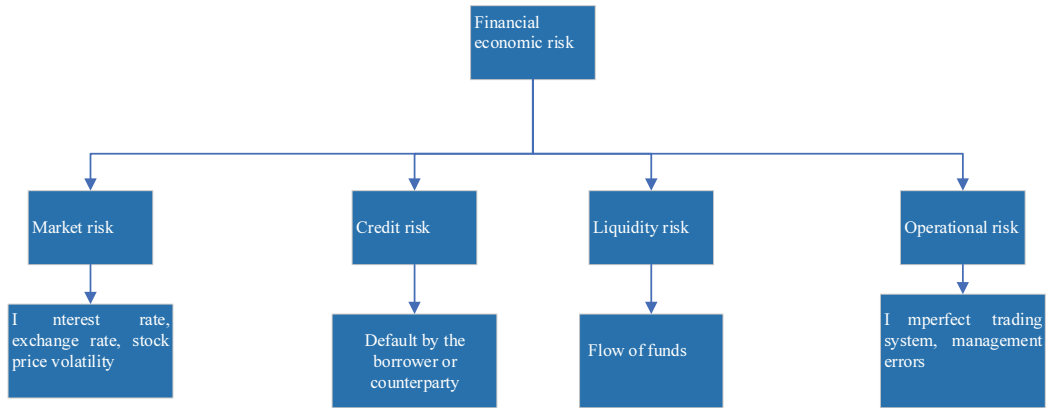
Financial economic risk

Market risk

I nterest rate, exchange rate, stock price volatility

Credit risk

Default by the borrower or counterparty

Liquidity risk

Flow of funds

Operational risk

I mperfect trading system, management errors